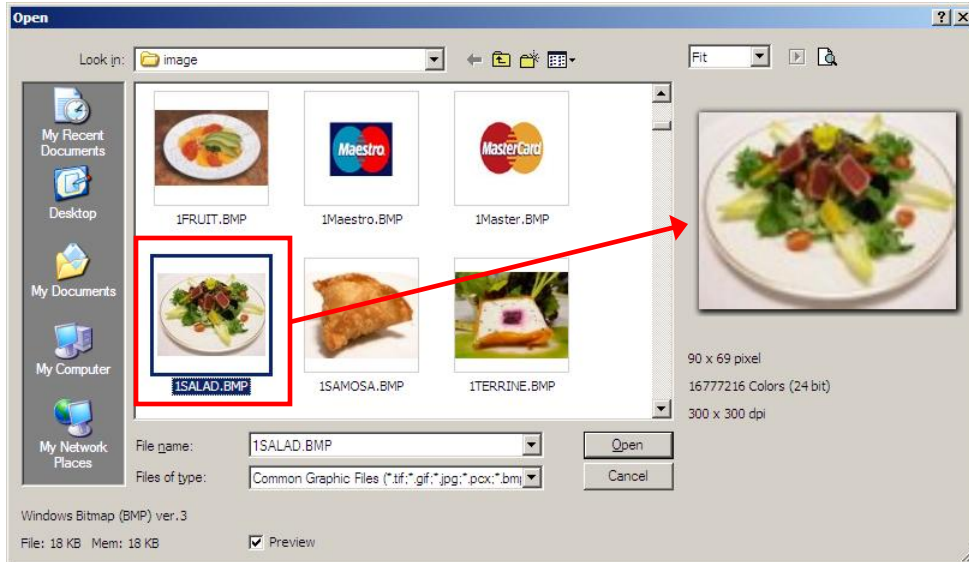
Open

?
X

Look in: image

Fit

My Recent Documents

Desktop

My Documents

My Computer

My Network Places

1FRUIT.BMP

Maestro

1Maestro.BMP

MasterCard

1Master.BMP

1SALAD.BMP

1SAMOSA.BMP

1TERRINE.BMP

90 x 69 pixel

16777216 Colors (24 bit)

300 x 300 dpi

File name: 1SALAD.BMP

Files of type: Common Graphic Files (*.tif;*.gif;*.jpg;*.pcx;*.bmp

Open

Cancel

Windows Bitmap (BMP) ver.3

File: 18 KB Mem: 18 KB

Preview